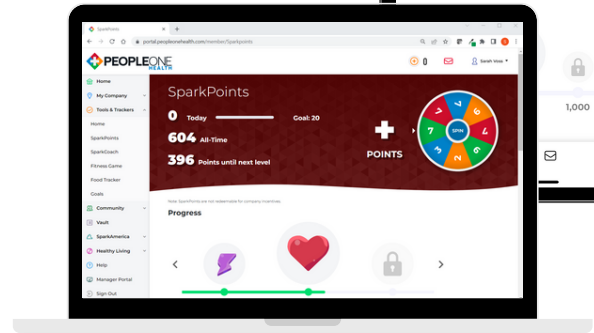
SparkPoints

portal.peopleonehealth.com/member/Sparkpoints

PEOPLEONE HEALTH

0

Sarah Voss

Home
My Company
Tools & Trackers
Home
SparkPoints
SparkCoach
Fitness Game
Food Tracker
Goals
Community
Vault
SparkAmerica
Healthy Living
Help
Manager Portal
Sign Out

SparkPoints

0 Today Goal: 20
604 All-Time
396 Points until next level

POINTS

7 4 6 2 6 7 7 4
SPIN

Note: SparkPoints are not redeemable for company incentives.

Progress

1,000